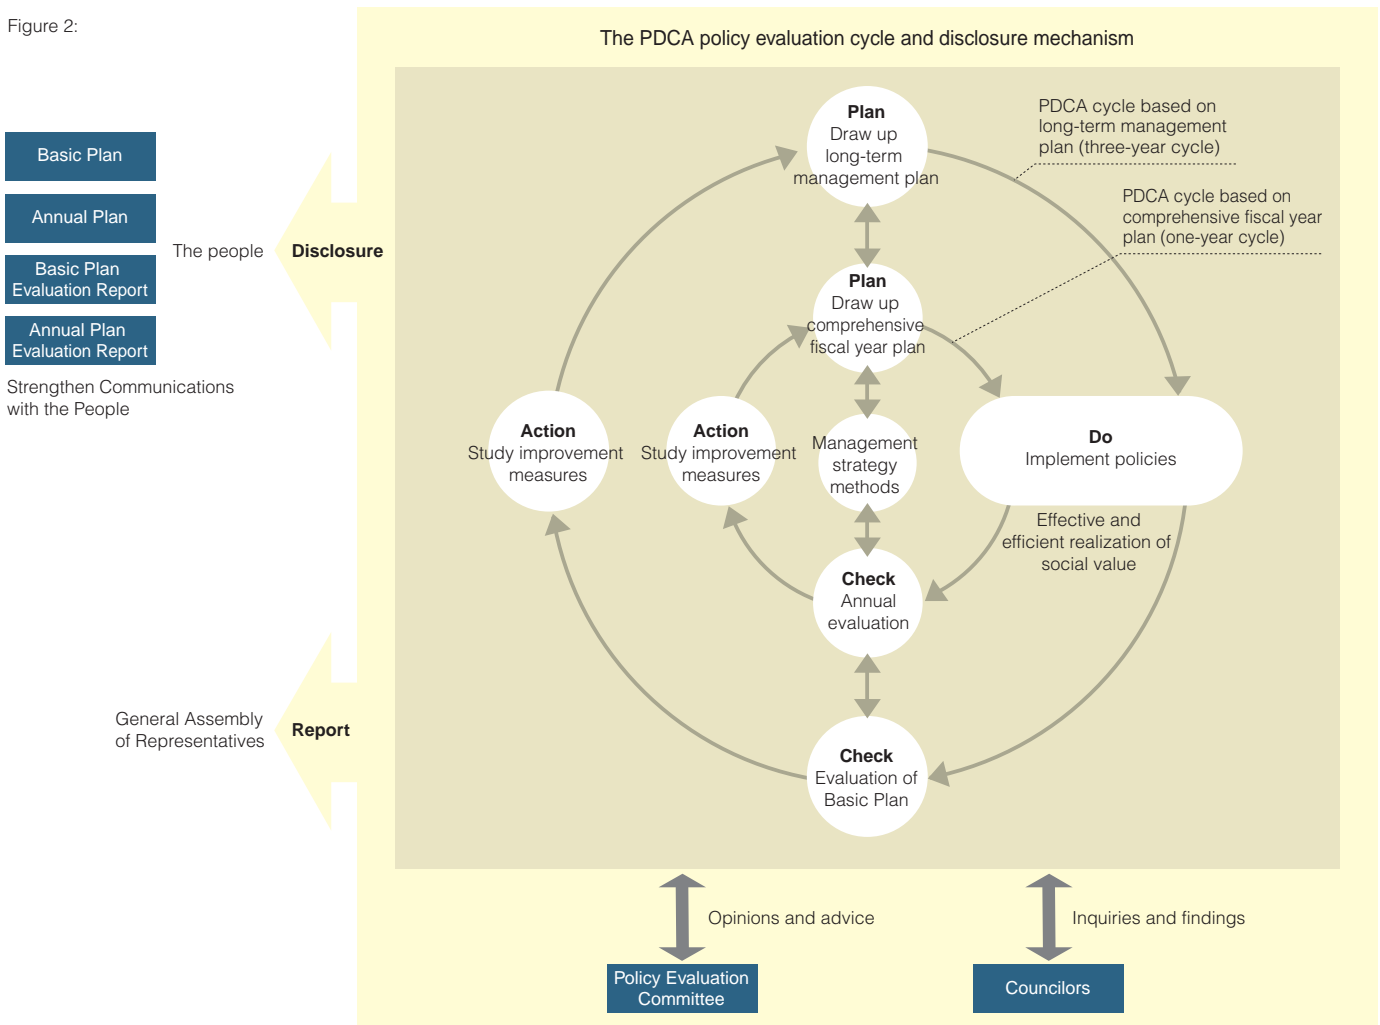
Figure 2:

Basic Plan

Annual Plan

Basic Plan Evaluation Report

Annual Plan Evaluation Report

Strengthen Communications with the People

The people

Disclosure

General Assembly of Representatives

Report

The PDCA policy evaluation cycle and disclosure mechanism

Plan
Draw up long-term management plan

PDCA cycle based on long-term management plan (three-year cycle)

PDCA cycle based on comprehensive fiscal year plan (one-year cycle)

Plan
Draw up comprehensive fiscal year plan

Action
Study improvement measures

Action
Study improvement measures

Management strategy methods

Do
Implement policies

Effective and efficient realization of social value

Check
Annual evaluation

Check
Evaluation of Basic Plan

Opinions and advice

Inquiries and findings

Policy Evaluation Committee

Councilors